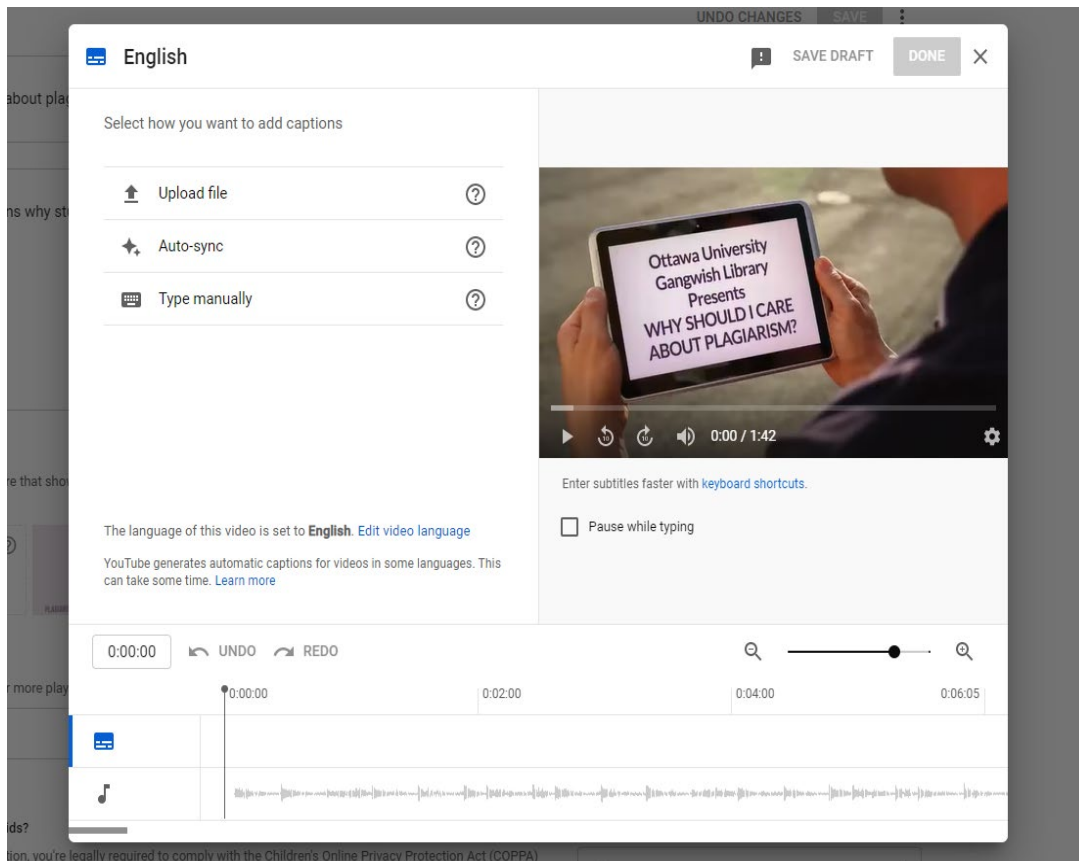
UNDO CHANGES SAVE

English

SAVE DRAFT DONE

about plag

ns why st

Select how you want to add captions

Upload file

Auto-sync

Type manually

Ottawa University Gangwish Library Presents WHY SHOULD I CARE ABOUT PLAGIARISM?

0:00 / 1:42

Enter subtitles faster with keyboard shortcuts.

Pause while typing

re that sho

The language of this video is set to **English**. Edit video language

YouTube generates automatic captions for videos in some languages. This can take some time. Learn more

0:00:00 UNDO REDO

r more play

0:00:00 0:02:00 0:04:00 0:06:05

ids?

tion, you're legally required to comply with the Children's Online Privacy Protection Act (COPPA)